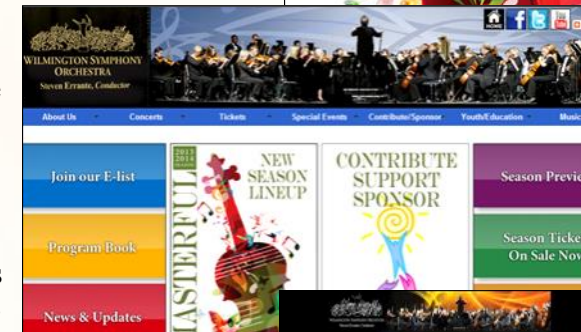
WILMINGTON SYMPHONY ORCHESTRA
Steven Errante, Conductor

HOME

About Us
Concerts
Tickets
Special Events
Contribute/Sponsor
Youth/Education
Music

Join our E-list
Program Book
News & Updates

2013 2014
MASTERFUL
NEW SEASON LINEUP

CONTRIBUTE SUPPORT SPONSOR

Season Previ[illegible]
Season Ticke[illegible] On Sale Nov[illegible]